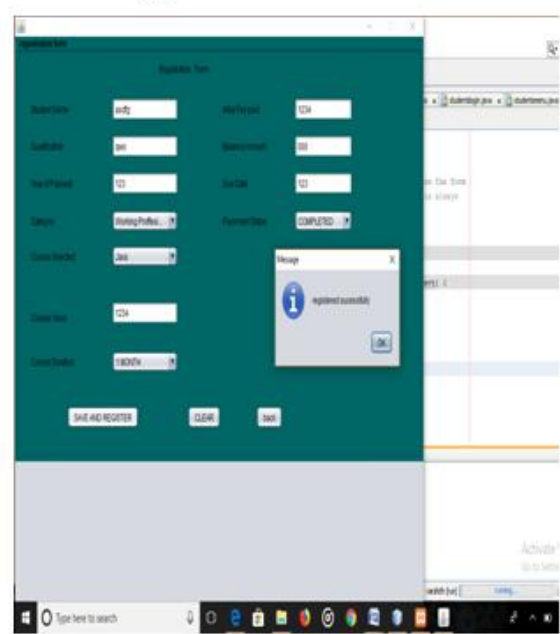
Registration form

Registration Form

Student Name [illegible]

Initial Fee paid 1234

Qualification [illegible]

Balance Amount 000

Year of Passout 123

Due Date 123

Category Working Professi...

Payment Status COMPLETED

Course Selected Java

Course fees 1234

Course Duration 1 MONTH

SAVE AND REGISTER

CLEAR

back

Message

registered successfully

OK

studentlogin.java

studentmenu.java

Type here to search

Activate W
Go to Settin